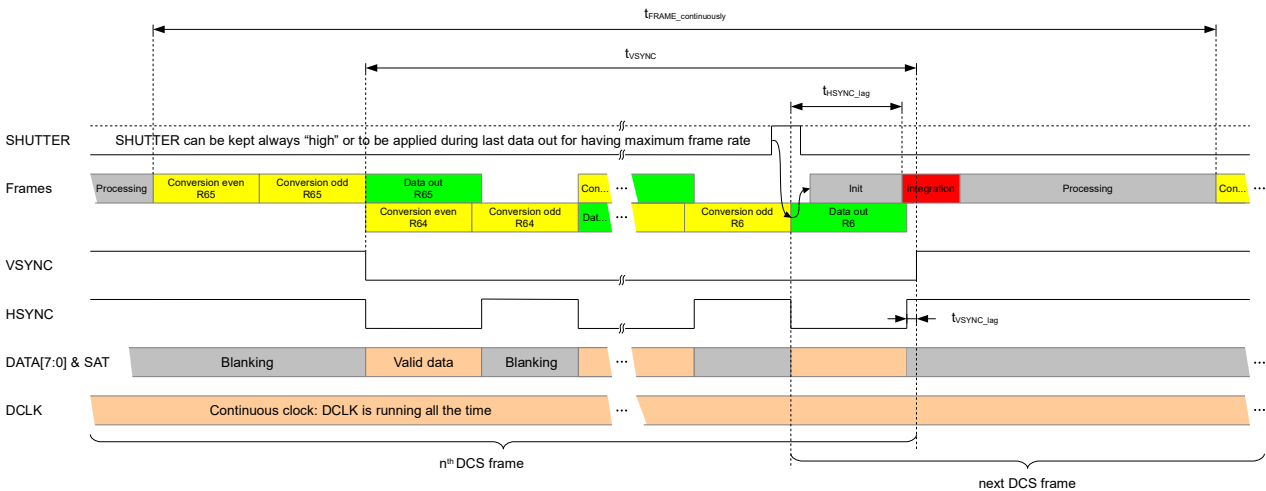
$t_{FRAME\_continuously}$

$t_{VSYNC}$

$t_{HSYNC\_lag}$

SHUTTER

SHUTTER can be kept always “high” or to be applied during last data out for having maximum frame rate

Frames

Processing

Conversion even R65

Conversion odd R65

Data out R65

Con...

...

Init

Integration

Processing

Con...

Conversion even R64

Conversion odd R64

Dat...

...

Conversion odd R6

Data out R6

VSYNC

HSYNC

$t_{VSYNC\_lag}$

DATA[7:0] & SAT

Blanking

Valid data

Blanking

...

DCLK

Continuous clock: DCLK is running all the time

...

...

...

$n^{th}$ DCS frame

next DCS frame